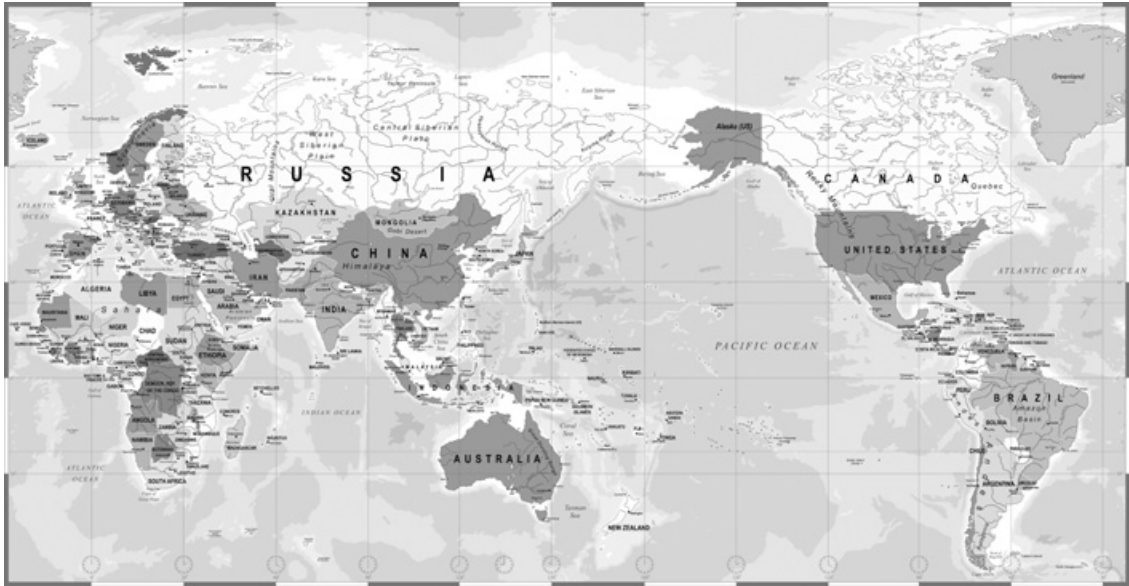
RUSSIA
CANADA
Greenland
Alaska (US)
West Siberian Plain
Central Siberian Plateau
Barents Sea
Kara Sea
Norwegian Sea
Bering Sea
Rocky Mountains
Quebec
ICELAND
SWEDEN
FINLAND
ATLANTIC OCEAN
KAZAKHSTAN
MONGOLIA
Gobi Desert
CHINA
Himalaya
JAPAN
UNITED STATES
ATLANTIC OCEAN
MEXICO
IRAN
SAUDI ARABIA
ALGERIA
LIBYA
EGYPT
MALI
NIGER
CHAD
SUDAN
Sahara
ETHIOPIA
SOMALIA
INDIA
OMAN
PACIFIC OCEAN
INDONESIA
PAPUA NEW GUINEA
INDIAN OCEAN
ANGOLA
SOUTH AFRICA
ATLANTIC OCEAN
AUSTRALIA
NEW ZEALAND
Tasman Sea
Coral Sea
BRAZIL
Amazon Basin
BOLIVIA
CHILE
ARGENTINA
VENEZUELA
SPAIN
FRANCE